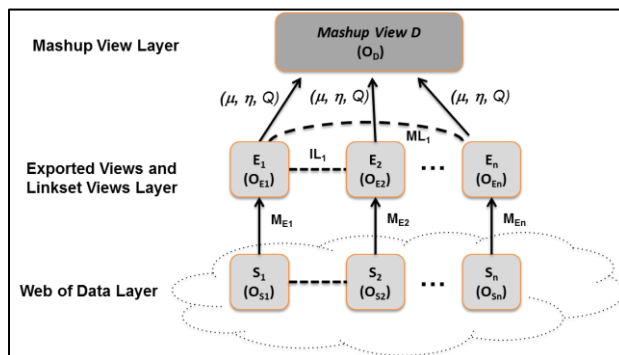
Mashup View Layer

Mashup View D
$(O_D)$

$(\mu, \eta, Q)$
$(\mu, \eta, Q)$
$(\mu, \eta, Q)$

$ML_1$

Exported Views and Linkset Views Layer

$E_1$
$(O_{E1})$

$IL_1$

$E_2$
$(O_{E2})$

...

$E_n$
$(O_{En})$

$M_{E1}$
$M_{E2}$
$M_{En}$

Web of Data Layer

$S_1$
$(O_{S1})$

$S_2$
$(O_{S2})$

...

$S_n$
$(O_{Sn})$